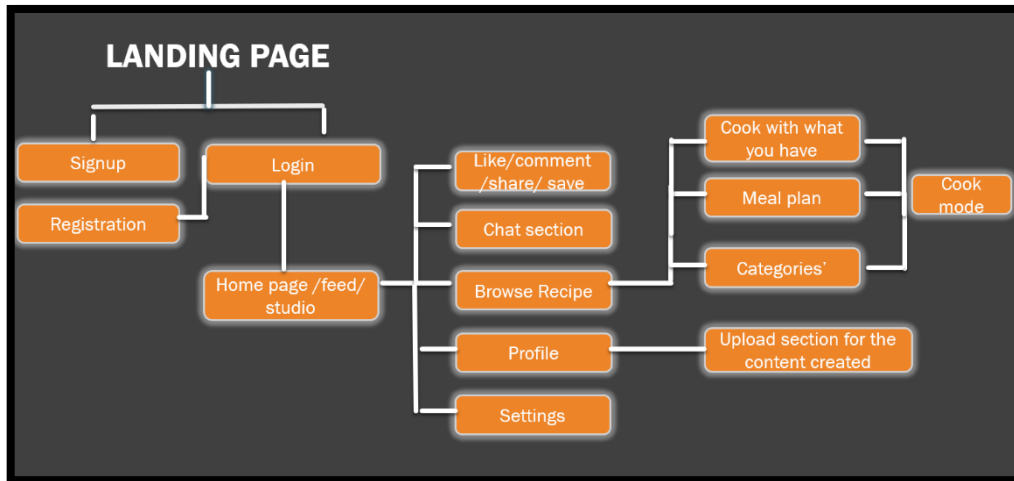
LANDING PAGE

Signup

Login

Registration

Home page /feed/ studio

Like/comment /share/ save

Chat section

Browse Recipe

Profile

Settings

Cook with what you have

Meal plan

Categories'

Cook mode

Upload section for the content created